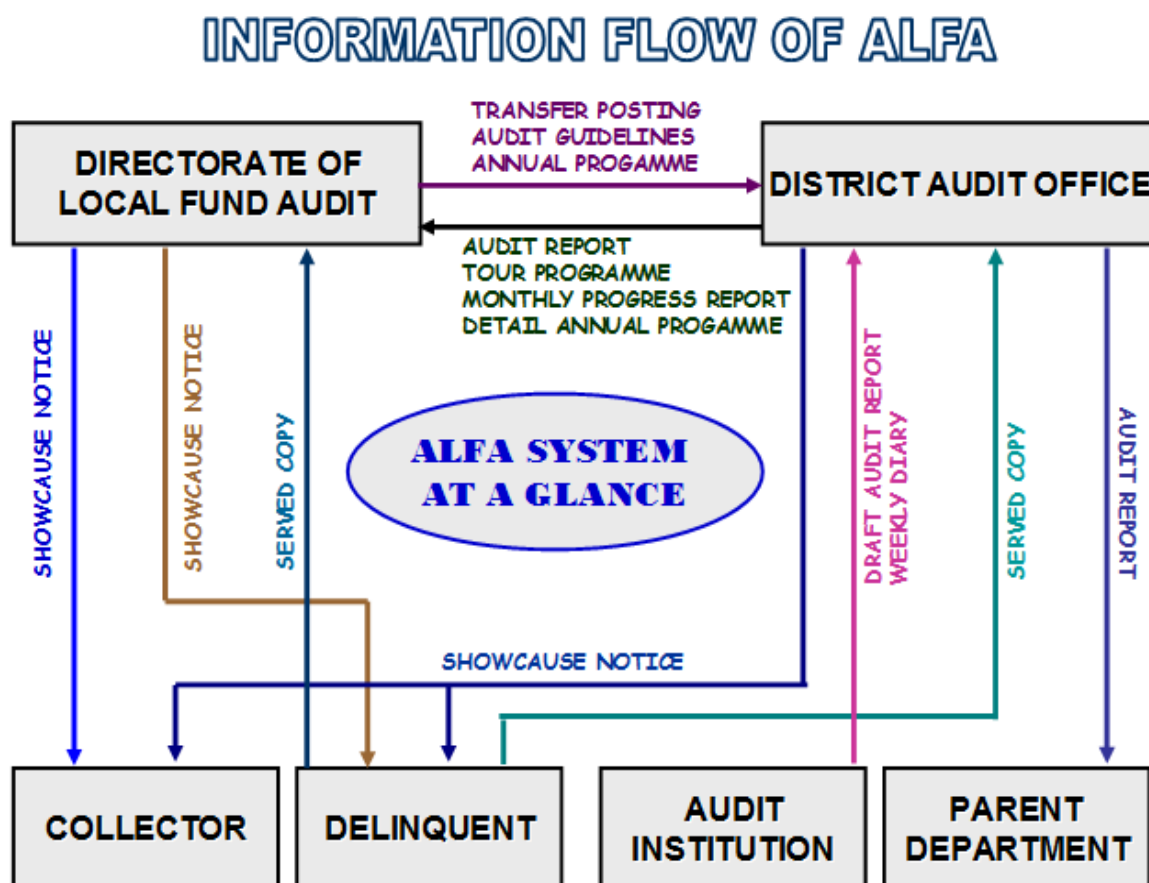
INFORMATION FLOW OF ALFA

DIRECTORATE OF LOCAL FUND AUDIT

TRANSFER POSTING
AUDIT GUIDELINES
ANNUAL PROGAMME

DISTRICT AUDIT OFFICE

AUDIT REPORT
TOUR PROGRAMME
MONTHLY PROGRESS REPORT
DETAIL ANNUAL PROGAMME

SHOWCAUSE NOTICE

SHOWCAUSE NOTICE

SERVED COPY

ALFA SYSTEM AT A GLANCE

DRAFT AUDIT REPORT
WEEKLY DIARY

SERVED COPY

AUDIT REPORT

SHOWCAUSE NOTICE

COLLECTOR

DELINQUENT

AUDIT INSTITUTION

PARENT DEPARTMENT